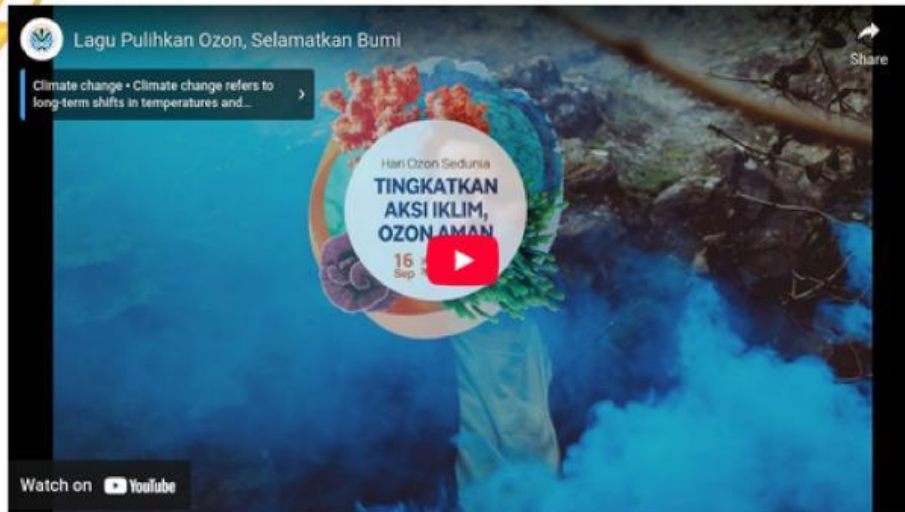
Lagu Pulihkan Ozon, Selamatkan Bumi

Share

Climate change • Climate change refers to long-term shifts in temperatures and...

Hari Ozon Sedunia

TINGKATKAN AKSI IKLIM, OZON AMAN

16 Sep

Watch on YouTube